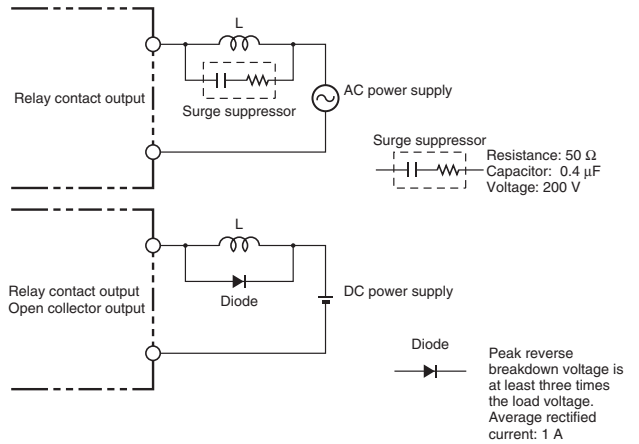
L

Relay contact output

Surge suppressor

AC power supply

Surge suppressor

Resistance: 50 Ω
Capacitor: 0.4 μF
Voltage: 200 V

L

Relay contact output
Open collector output

Diode

DC power supply

Diode

Peak reverse breakdown voltage is at least three times the load voltage. Average rectified current: 1 A